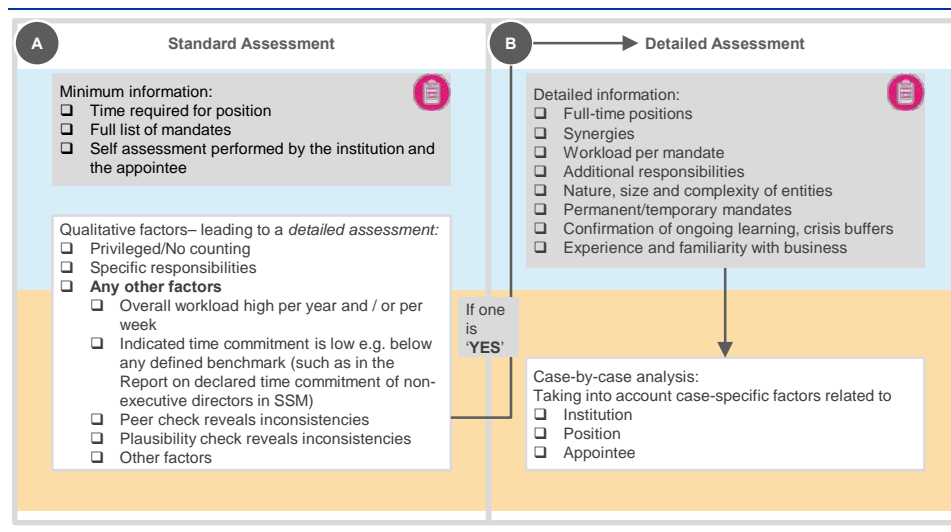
A

Standard Assessment

B

Detailed Assessment

Minimum information:
❑ Time required for position
❑ Full list of mandates
❑ Self assessment performed by the institution and the appointee

Qualitative factors– leading to a *detailed assessment:*
❑ Privileged/No counting
❑ Specific responsibilities
❑ **Any other factors**
❑ Overall workload high per year and / or per week
❑ Indicated time commitment is low e.g. below any defined benchmark (such as in the Report on declared time commitment of non-executive directors in SSM)
❑ Peer check reveals inconsistencies
❑ Plausibility check reveals inconsistencies
❑ Other factors

If one is '**YES**'

Detailed information:
❑ Full-time positions
❑ Synergies
❑ Workload per mandate
❑ Additional responsibilities
❑ Nature, size and complexity of entities
❑ Permanent/temporary mandates
❑ Confirmation of ongoing learning, crisis buffers
❑ Experience and familiarity with business

Case-by-case analysis:
Taking into account case-specific factors related to
❑ Institution
❑ Position
❑ Appointee